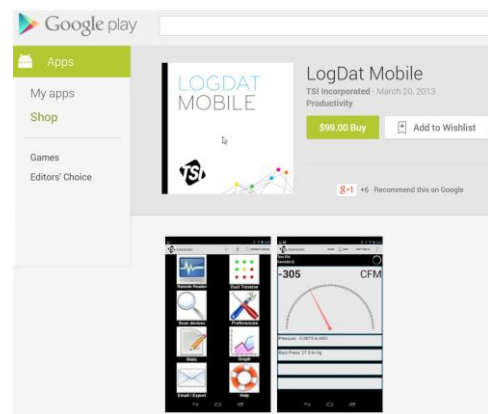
Google play

Apps

My apps

Shop

Games

Editors' Choice

LOGDAT MOBILE

TSI

LogDat Mobile

TSI Incorporated - March 20, 2013

Productivity

$99.00 Buy

Add to Wishlist

+1 +6 Recommend this on Google

Remote Reader

Duct Traverse

Scan devices

Preferences

Stats

Graph

Email / Export

Help

-305

CFM

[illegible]

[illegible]